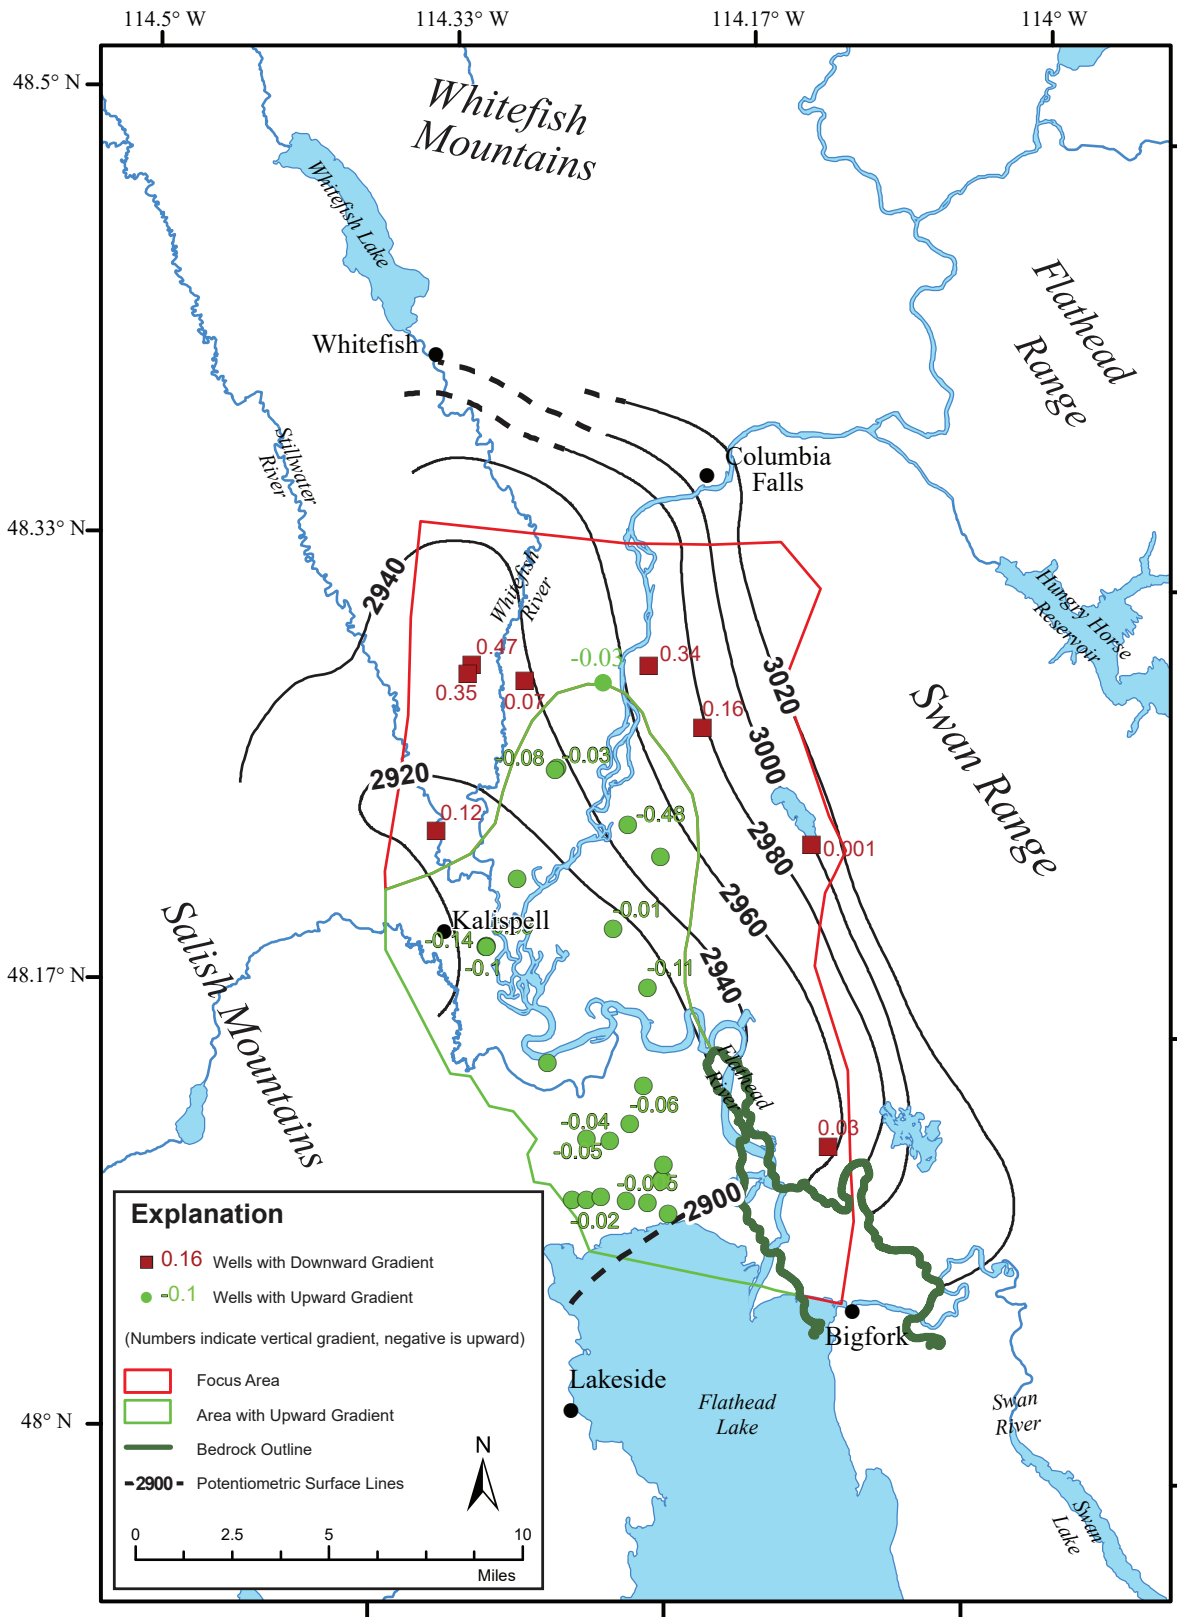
114.5° W
114.33° W
114.17° W
114° W
48.5° N
48.33° N
48.17° N
48° N

Whitefish Mountains

Whitefish Lake

Whitefish

Stillwater River

Flathead Range

Columbia Falls

Hungry Horse Reservoir

Swan Range

Whitefish River

2940
2920
3020
3000
2980
2960
2940
2900

0.47
0.35
0.07
-0.03
0.34
0.16
-0.08
-0.03
0.12
-0.48
0.001
-0.01
Kalispell
-0.14
-0.1
-0.11
Flathead River
-0.06
-0.04
-0.05
0.03
-0.005
-0.02

Salish Mountains

Lakeside

Flathead Lake

Bigfork

Swan River

Swan Lake

Explanation
0.16 Wells with Downward Gradient
-0.1 Wells with Upward Gradient
(Numbers indicate vertical gradient, negative is upward)
Focus Area
Area with Upward Gradient
Bedrock Outline
2900 Potentiometric Surface Lines

N

0
2.5
5
10
Miles